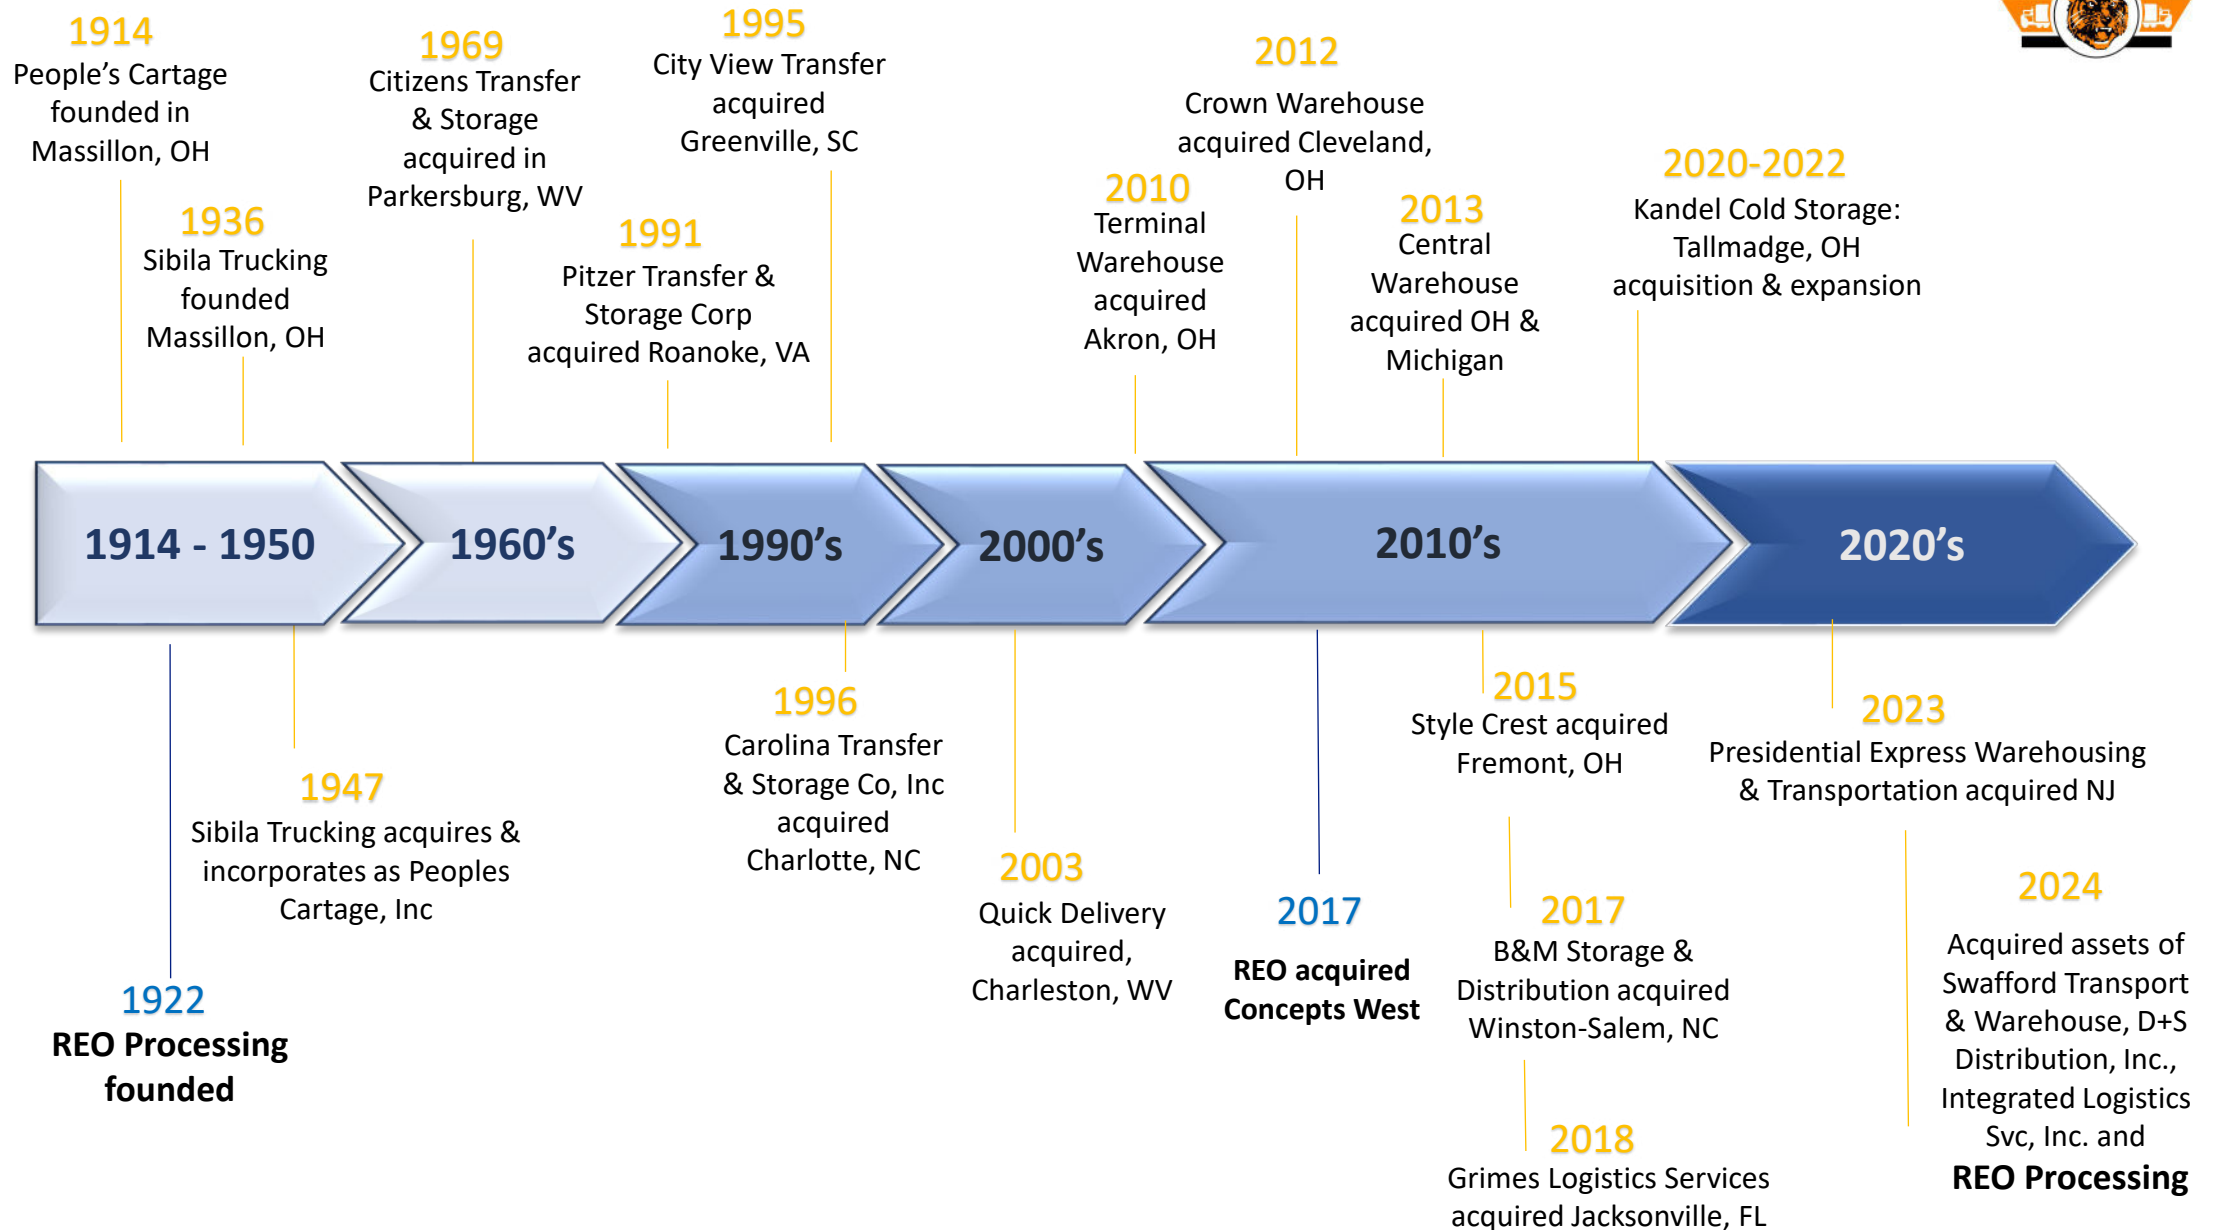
1914
People's Cartage founded in Massillon, OH

1936
Sibila Trucking founded Massillon, OH

1969
Citizens Transfer & Storage acquired in Parkersburg, WV

1991
Pitzer Transfer & Storage Corp acquired Roanoke, VA

1995
City View Transfer acquired Greenville, SC

2010
Terminal Warehouse acquired Akron, OH

2012
Crown Warehouse acquired Cleveland, OH

2013
Central Warehouse acquired OH & Michigan

2020-2022
Kandel Cold Storage: Tallmadge, OH acquisition & expansion

1914 - 1950

1960's

1990's

2000's

2010's

2020's

1922
REO Processing founded

1947
Sibila Trucking acquires & incorporates as Peoples Cartage, Inc

1996
Carolina Transfer & Storage Co, Inc acquired Charlotte, NC

2003
Quick Delivery acquired, Charleston, WV

2017
REO acquired Concepts West

2015
Style Crest acquired Fremont, OH

2017
B&M Storage & Distribution acquired Winston-Salem, NC

2018
Grimes Logistics Services acquired Jacksonville, FL

2023
Presidential Express Warehousing & Transportation acquired NJ

2024
Acquired assets of Swafford Transport & Warehouse, D+S Distribution, Inc., Integrated Logistics Svc, Inc. and
REO Processing